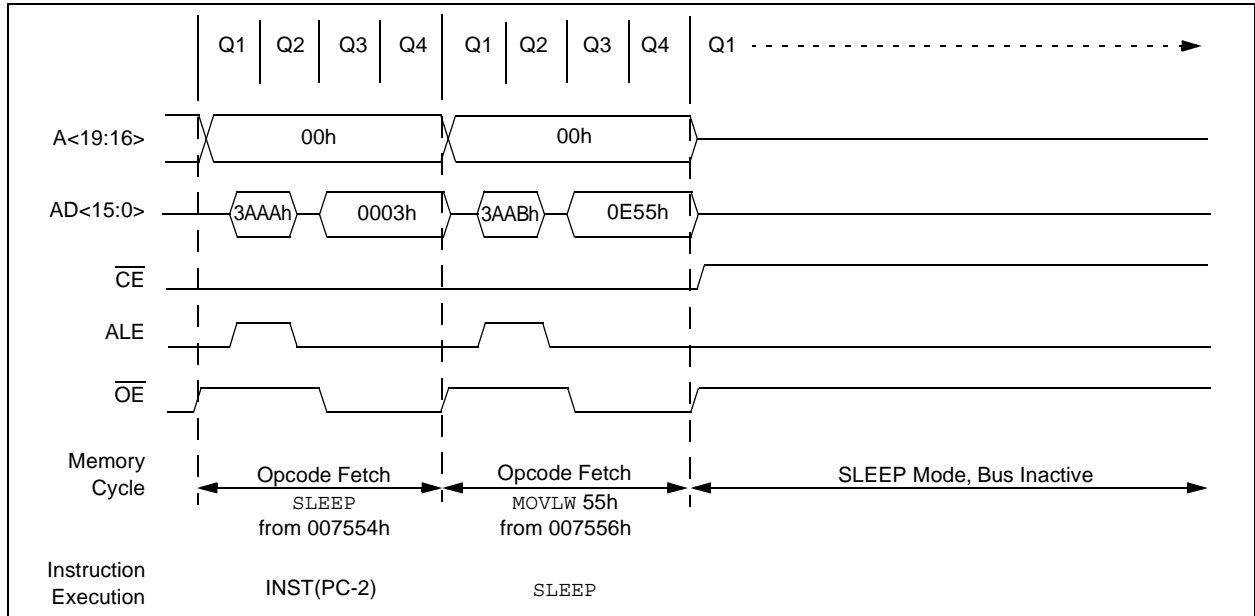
Q1 Q2 Q3 Q4 Q1 Q2 Q3 Q4 Q1

A<19:16> 00h 00h

AD<15:0> 3AAAh 0003h 3AABh 0E55h

$\overline{CE}$

ALE

$\overline{OE}$

Memory Cycle

Opcode Fetch SLEEP from 007554h

Opcode Fetch MOVLW 55h from 007556h

SLEEP Mode, Bus Inactive

Instruction Execution

INST(PC-2)

SLEEP